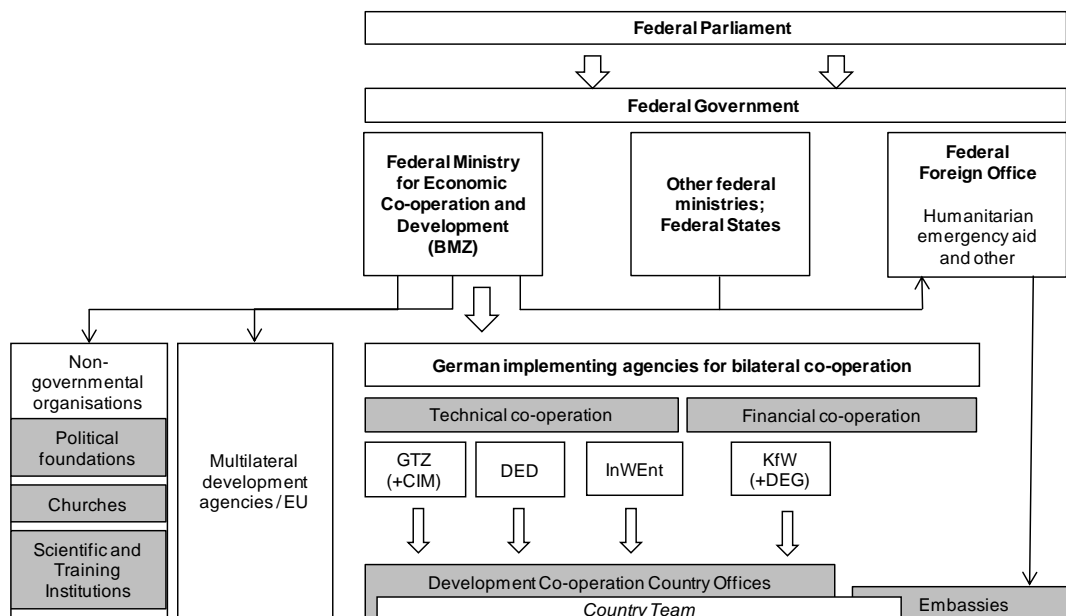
Federal Parliament

Federal Government

Federal Ministry for Economic Co-operation and Development (BMZ)

Other federal ministries; Federal States

Federal Foreign Office

Humanitarian emergency aid and other

Non-governmental organisations

Political foundations

Churches

Scientific and Training Institutions

Multilateral development agencies / EU

German implementing agencies for bilateral co-operation

Technical co-operation

Financial co-operation

GTZ (+CIM)

DED

InWEnt

KfW (+DEG)

Development Co-operation Country Offices

Country Team

Embassies